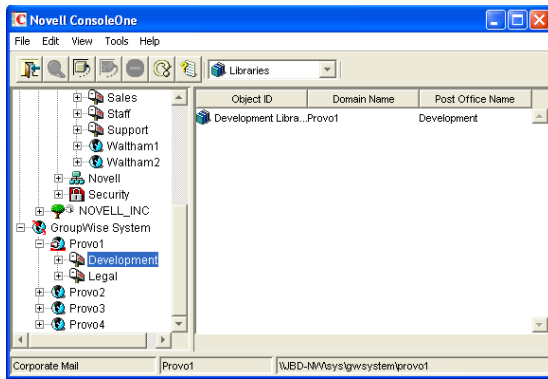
Novell ConsoleOne

File Edit View Tools Help

Libraries

Sales
Staff
Support
Waltham1
Waltham2
Novell
Security
NOVELL_INC
GroupWise System
Provo1
Development
Legal
Provo2
Provo3
Provo4

| Object ID | Domain Name | Post Office Name |
|---|---|---|
| Development Libra... | Provo1 | Development |

Corporate Mail | Provo1 | \\WBD-NW\sys\gwsystem\provo1